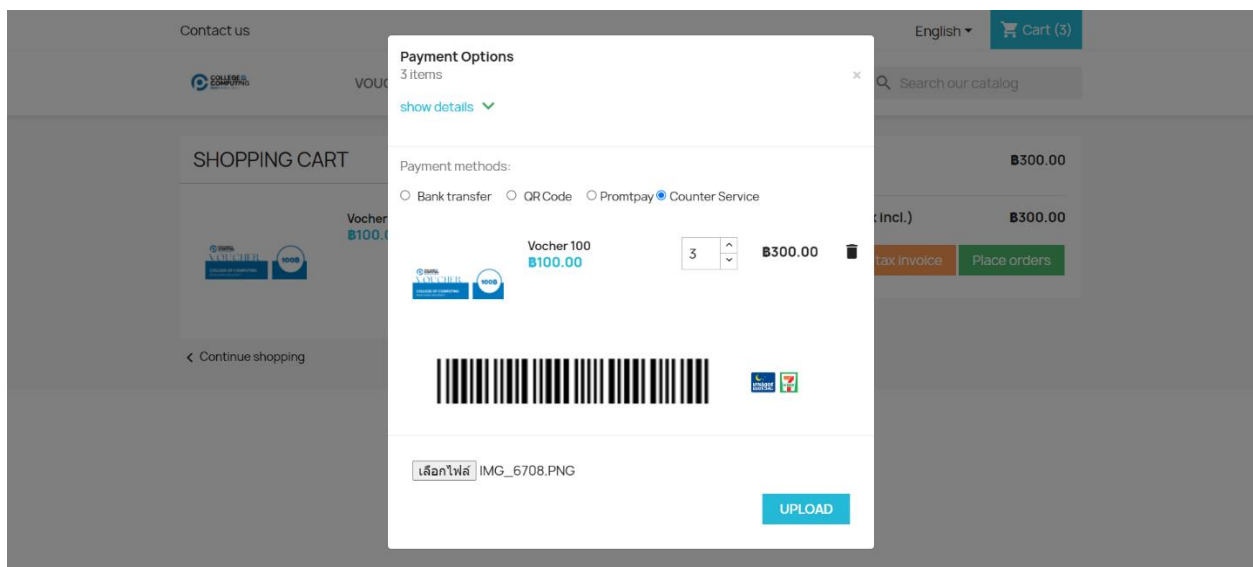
Contact us

English ▾ Cart (3)

COLLEGE OF COMPUTING

VOU

Search our catalog

SHOPPING CART

Vocher
฿100.

VOUCHER 100฿

Continue shopping

฿300.00

x incl.) ฿300.00

tax invoice

Place orders

Payment Options
3 items

×

show details

Payment methods:

Bank transfer QR Code Promtpay Counter Service

Vocher 100
฿100.00

3

฿300.00

VOUCHER COLLEGE OF COMPUTING 100฿

เลือกไฟล์ IMG_6708.PNG

UPLOAD